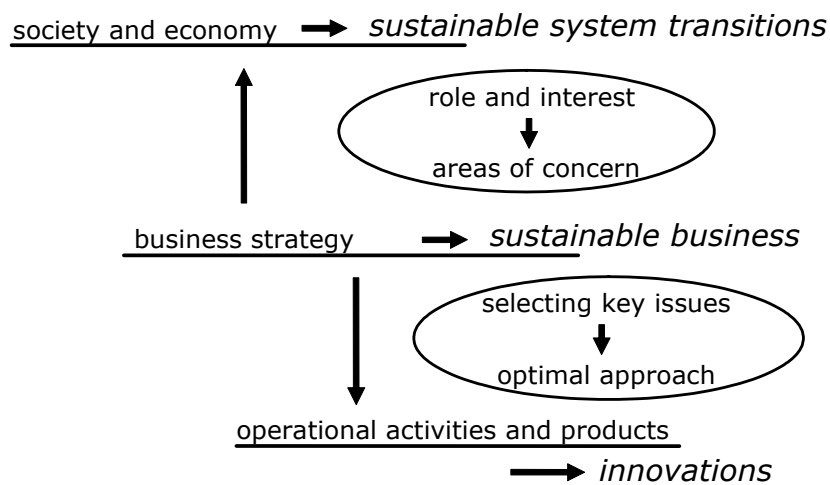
society and economy → *sustainable system transitions*

role and interest
↓
areas of concern

business strategy → *sustainable business*

selecting key issues
↓
optimal approach

operational activities and products
→ *innovations*